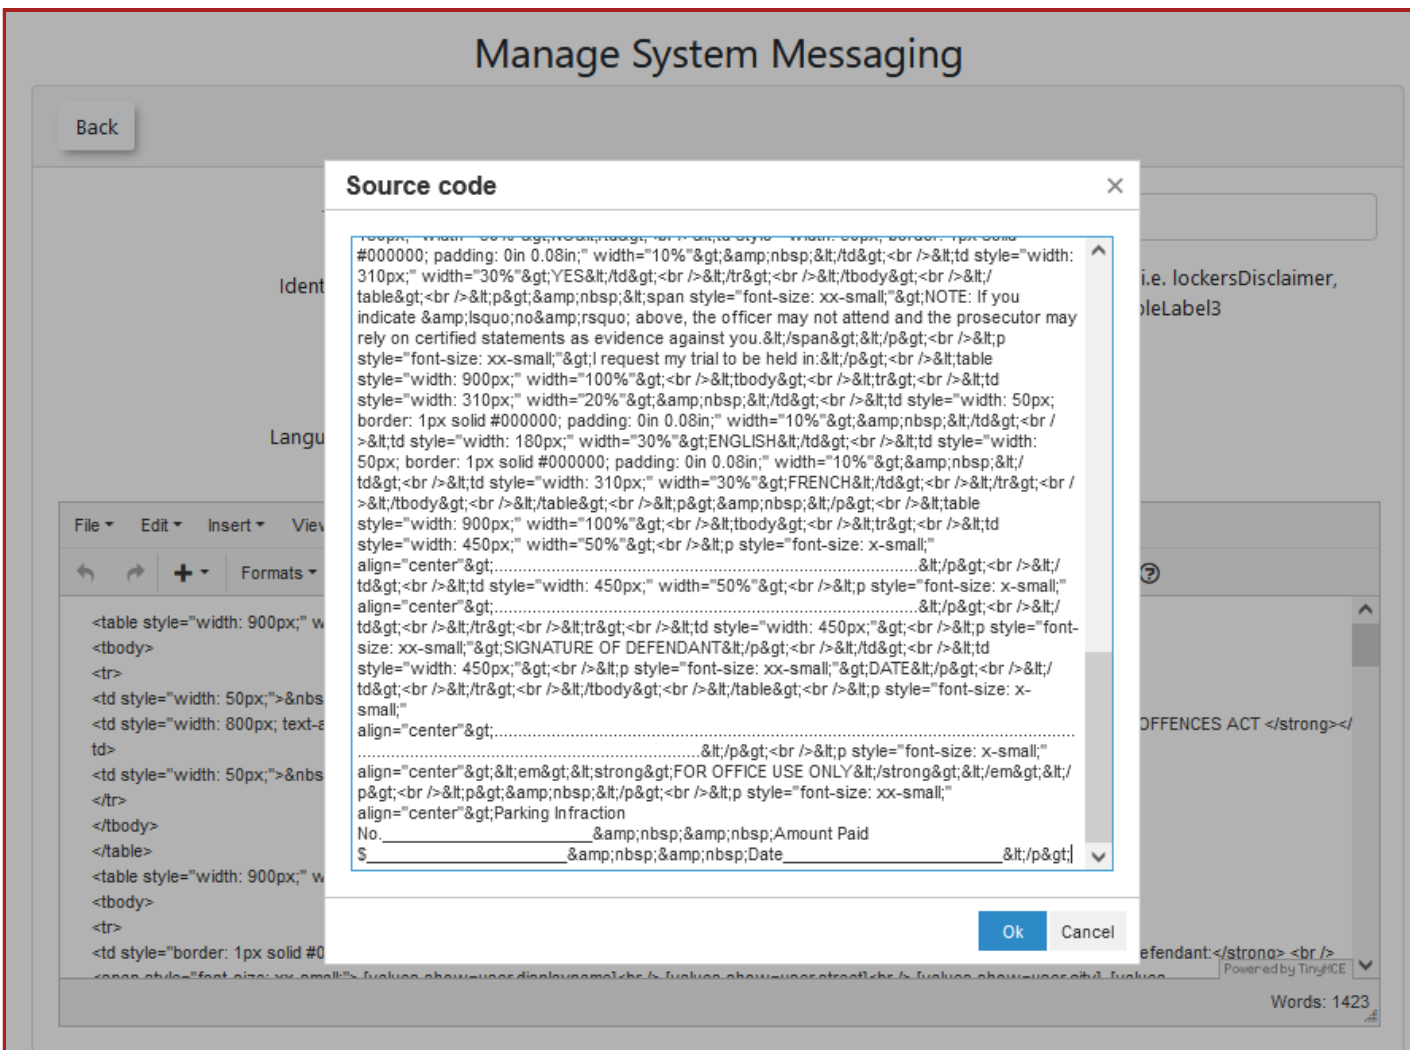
Manage System Messaging

Back

Ident

i.e. lockersDisclaimer,
bleLabel3

Langu

File ▾ Edit ▾ Insert ▾ View

Formats ▾

<table style="width: 900px;" w
<tbody>
<tr>
<td style="width: 50px;">&nbs
<td style="width: 800px; text-a
td>
<td style="width: 50px;">&nbs
</tr>
</tbody>
</table>
<table style="width: 900px;" w
<tbody>
<tr>
<td style="border: 1px solid #0

OFFENCES ACT </strong></

efendant:</strong> <br />

Powered by TinyMCE

Words: 1423

Source code ×

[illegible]
#000000; padding: 0in 0.08in;" width="10%"&gt;&amp;nbsp;&lt;/td&gt;<br />&lt;td style="width: 310px;" width="30%"&gt;YES&lt;/td&gt;<br />&lt;/tr&gt;<br />&lt;/tbody&gt;<br />&lt;/table&gt;<br />&lt;p&gt;&amp;nbsp;&lt;span style="font-size: xx-small;"&gt;NOTE: If you indicate &amp;lsquo;no&amp;rsquo; above, the officer may not attend and the prosecutor may rely on certified statements as evidence against you.&lt;/span&gt;&lt;/p&gt;<br />&lt;p style="font-size: xx-small;"&gt;I request my trial to be held in:&lt;/p&gt;<br />&lt;table style="width: 900px;" width="100%"&gt;<br />&lt;tbody&gt;<br />&lt;tr&gt;<br />&lt;td style="width: 310px;" width="20%"&gt;&amp;nbsp;&lt;/td&gt;<br />&lt;td style="width: 50px; border: 1px solid #000000; padding: 0in 0.08in;" width="10%"&gt;&amp;nbsp;&lt;/td&gt;<br />&lt;td style="width: 180px;" width="30%"&gt;ENGLISH&lt;/td&gt;<br />&lt;td style="width: 50px; border: 1px solid #000000; padding: 0in 0.08in;" width="10%"&gt;&amp;nbsp;&lt;/td&gt;<br />&lt;td style="width: 310px;" width="30%"&gt;FRENCH&lt;/td&gt;<br />&lt;/tr&gt;<br />&lt;/tbody&gt;<br />&lt;/table&gt;<br />&lt;p&gt;&amp;nbsp;&lt;/p&gt;<br />&lt;table style="width: 900px;" width="100%"&gt;<br />&lt;tbody&gt;<br />&lt;tr&gt;<br />&lt;td style="width: 450px;" width="50%"&gt;<br />&lt;p style="font-size: x-small;" align="center"&gt;.......................................................................................&lt;/p&gt;<br />&lt;/td&gt;<br />&lt;td style="width: 450px;" width="50%"&gt;<br />&lt;p style="font-size: x-small;" align="center"&gt;.......................................................................................&lt;/p&gt;<br />&lt;/td&gt;<br />&lt;/tr&gt;<br />&lt;tr&gt;<br />&lt;td style="width: 450px;"&gt;<br />&lt;p style="font-size: xx-small;"&gt;SIGNATURE OF DEFENDANT&lt;/p&gt;<br />&lt;/td&gt;<br />&lt;td style="width: 450px;"&gt;<br />&lt;p style="font-size: xx-small;"&gt;DATE&lt;/p&gt;<br />&lt;/td&gt;<br />&lt;/tr&gt;<br />&lt;/tbody&gt;<br />&lt;/table&gt;<br />&lt;p style="font-size: x-small;" align="center"&gt;.................................................................................................................................................................................................&lt;/p&gt;<br />&lt;p style="font-size: x-small;" align="center"&gt;&lt;em&gt;&lt;strong&gt;FOR OFFICE USE ONLY&lt;/strong&gt;&lt;/em&gt;&lt;/p&gt;<br />&lt;p&gt;&amp;nbsp;&lt;/p&gt;<br />&lt;p style="font-size: xx-small;" align="center"&gt;Parking Infraction No.________________________&amp;nbsp;&amp;nbsp;Amount Paid $_______________________&amp;nbsp;&amp;nbsp;Date_______________________&lt;/p&gt;

Ok Cancel